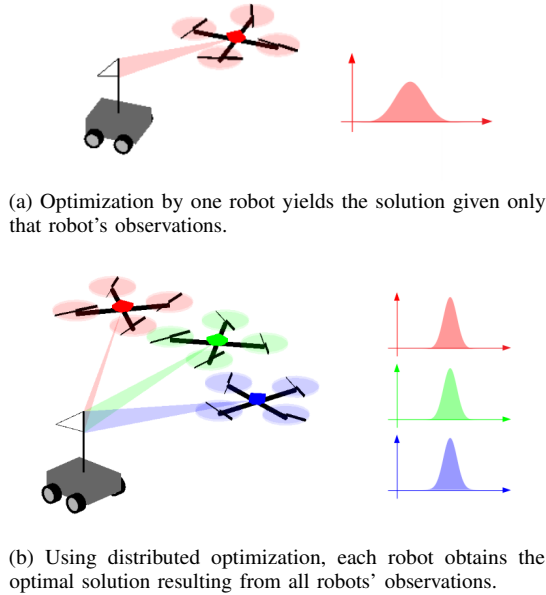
(a) Optimization by one robot yields the solution given only that robot's observations.

(b) Using distributed optimization, each robot obtains the optimal solution resulting from all robots' observations.